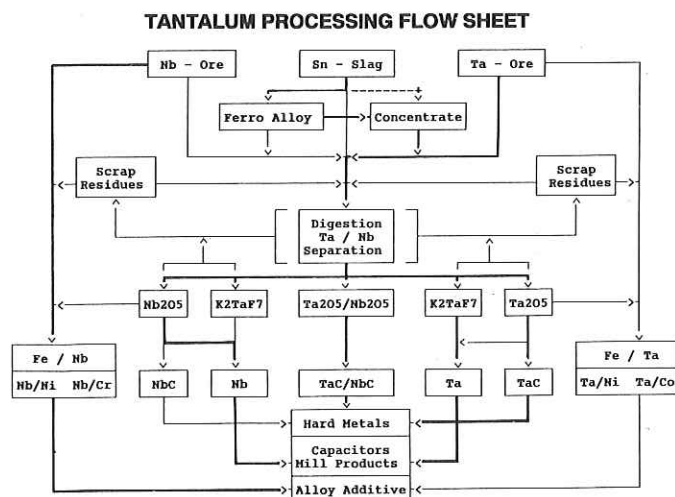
TANTALUM PROCESSING FLOW SHEET

Nb - Ore

Sn - Slag

Ta - Ore

Ferro Alloy

Concentrate

Scrap Residues

Scrap Residues

Digestion Ta / Nb Separation

Nb2O5

K2TaF7

Ta2O5/Nb2O5

K2TaF7

Ta2O5

Fe / Nb

Nb/Ni Nb/Cr

Fe / Ta

Ta/Ni Ta/Co

NbC

Nb

TaC/NbC

Ta

TaC

Hard Metals

Capacitors Mill Products

Alloy Additive